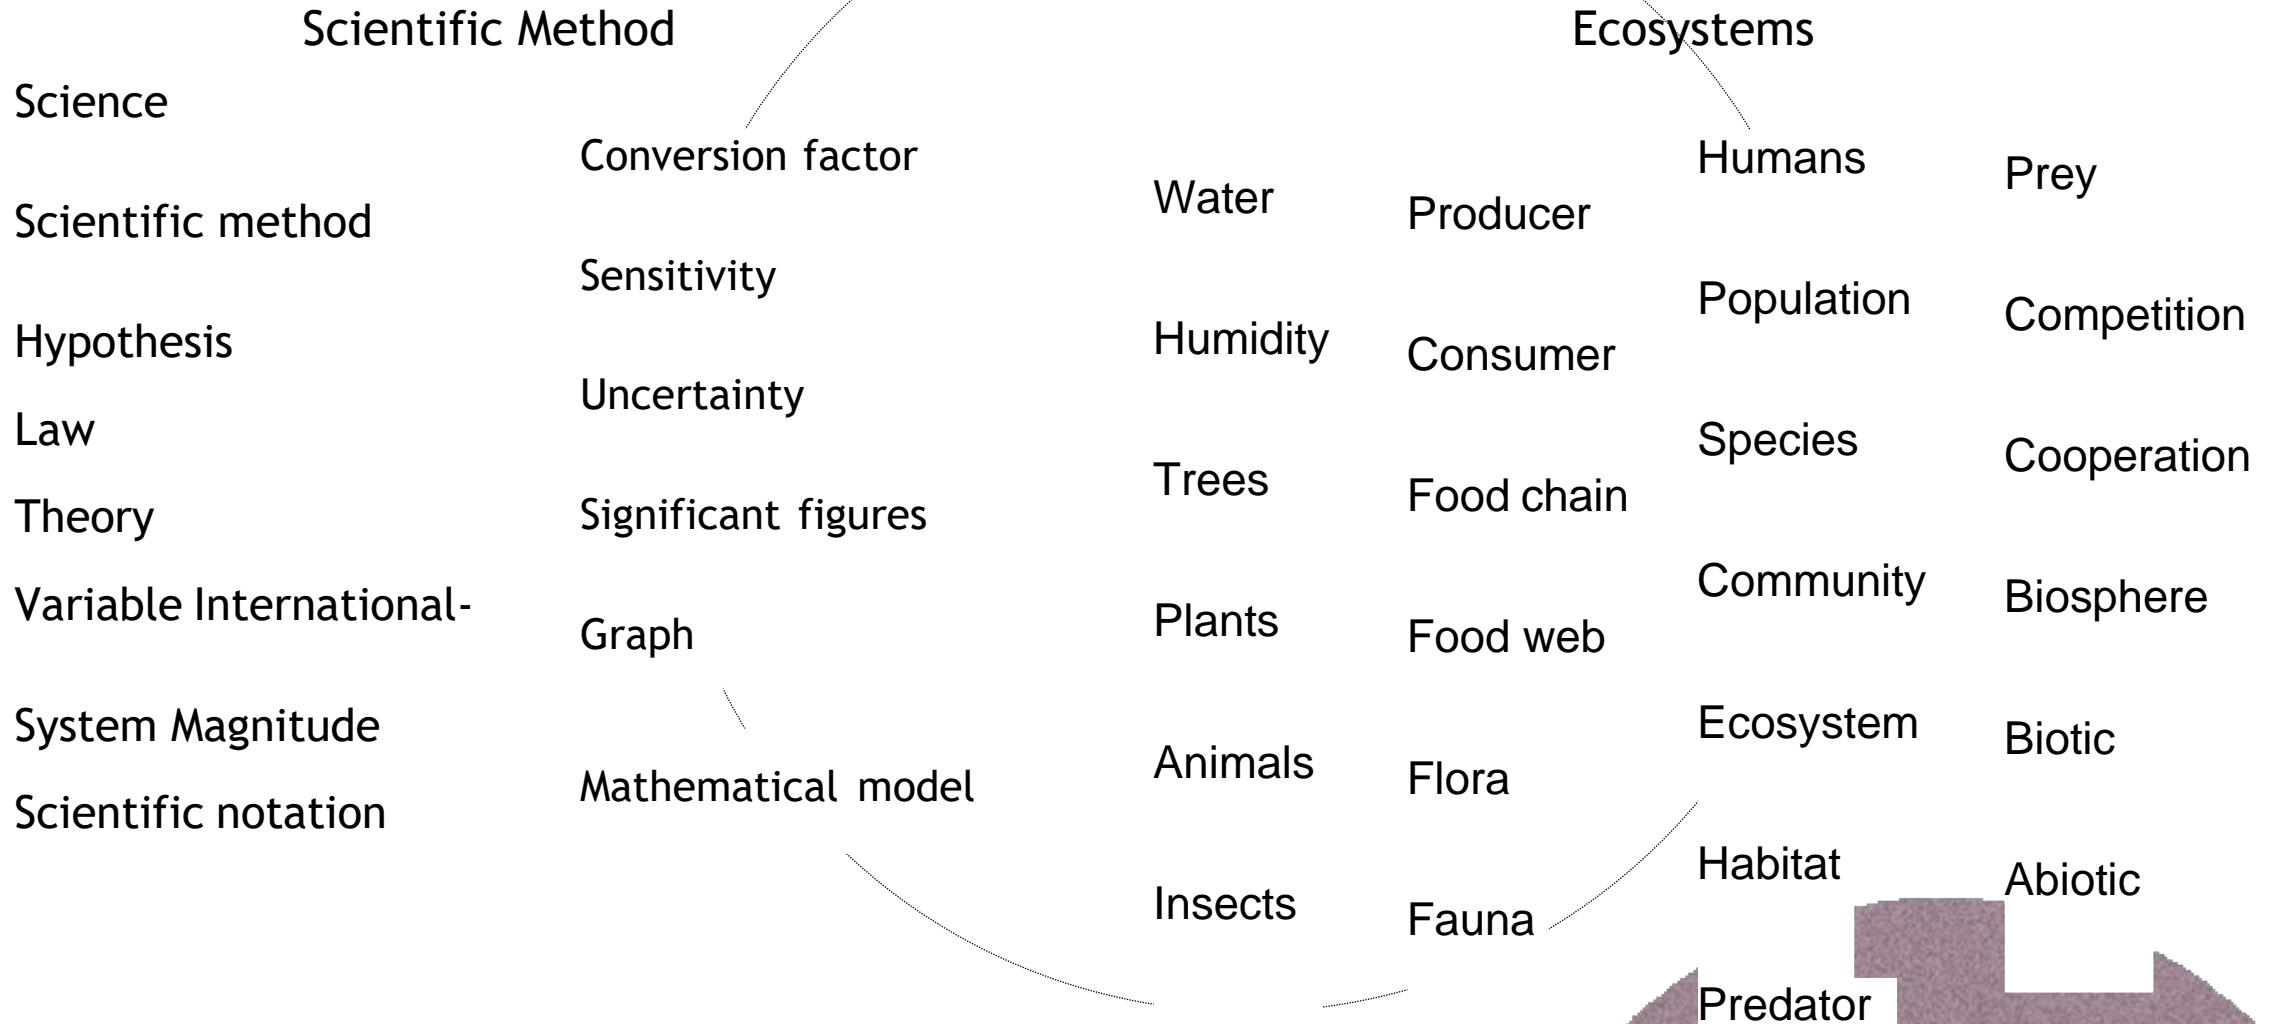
Scientific Method

Science

Scientific method

Hypothesis

Law

Theory

Variable International-

System Magnitude

Scientific notation

Conversion factor

Sensitivity

Uncertainty

Significant figures

Graph

Mathematical model

Ecosystems

Water

Humidity

Trees

Plants

Animals

Insects

Producer

Consumer

Food chain

Food web

Flora

Fauna

Humans

Population

Species

Community

Ecosystem

Habitat

Predator

Prey

Competition

Cooperation

Biosphere

Biotic

Abiotic